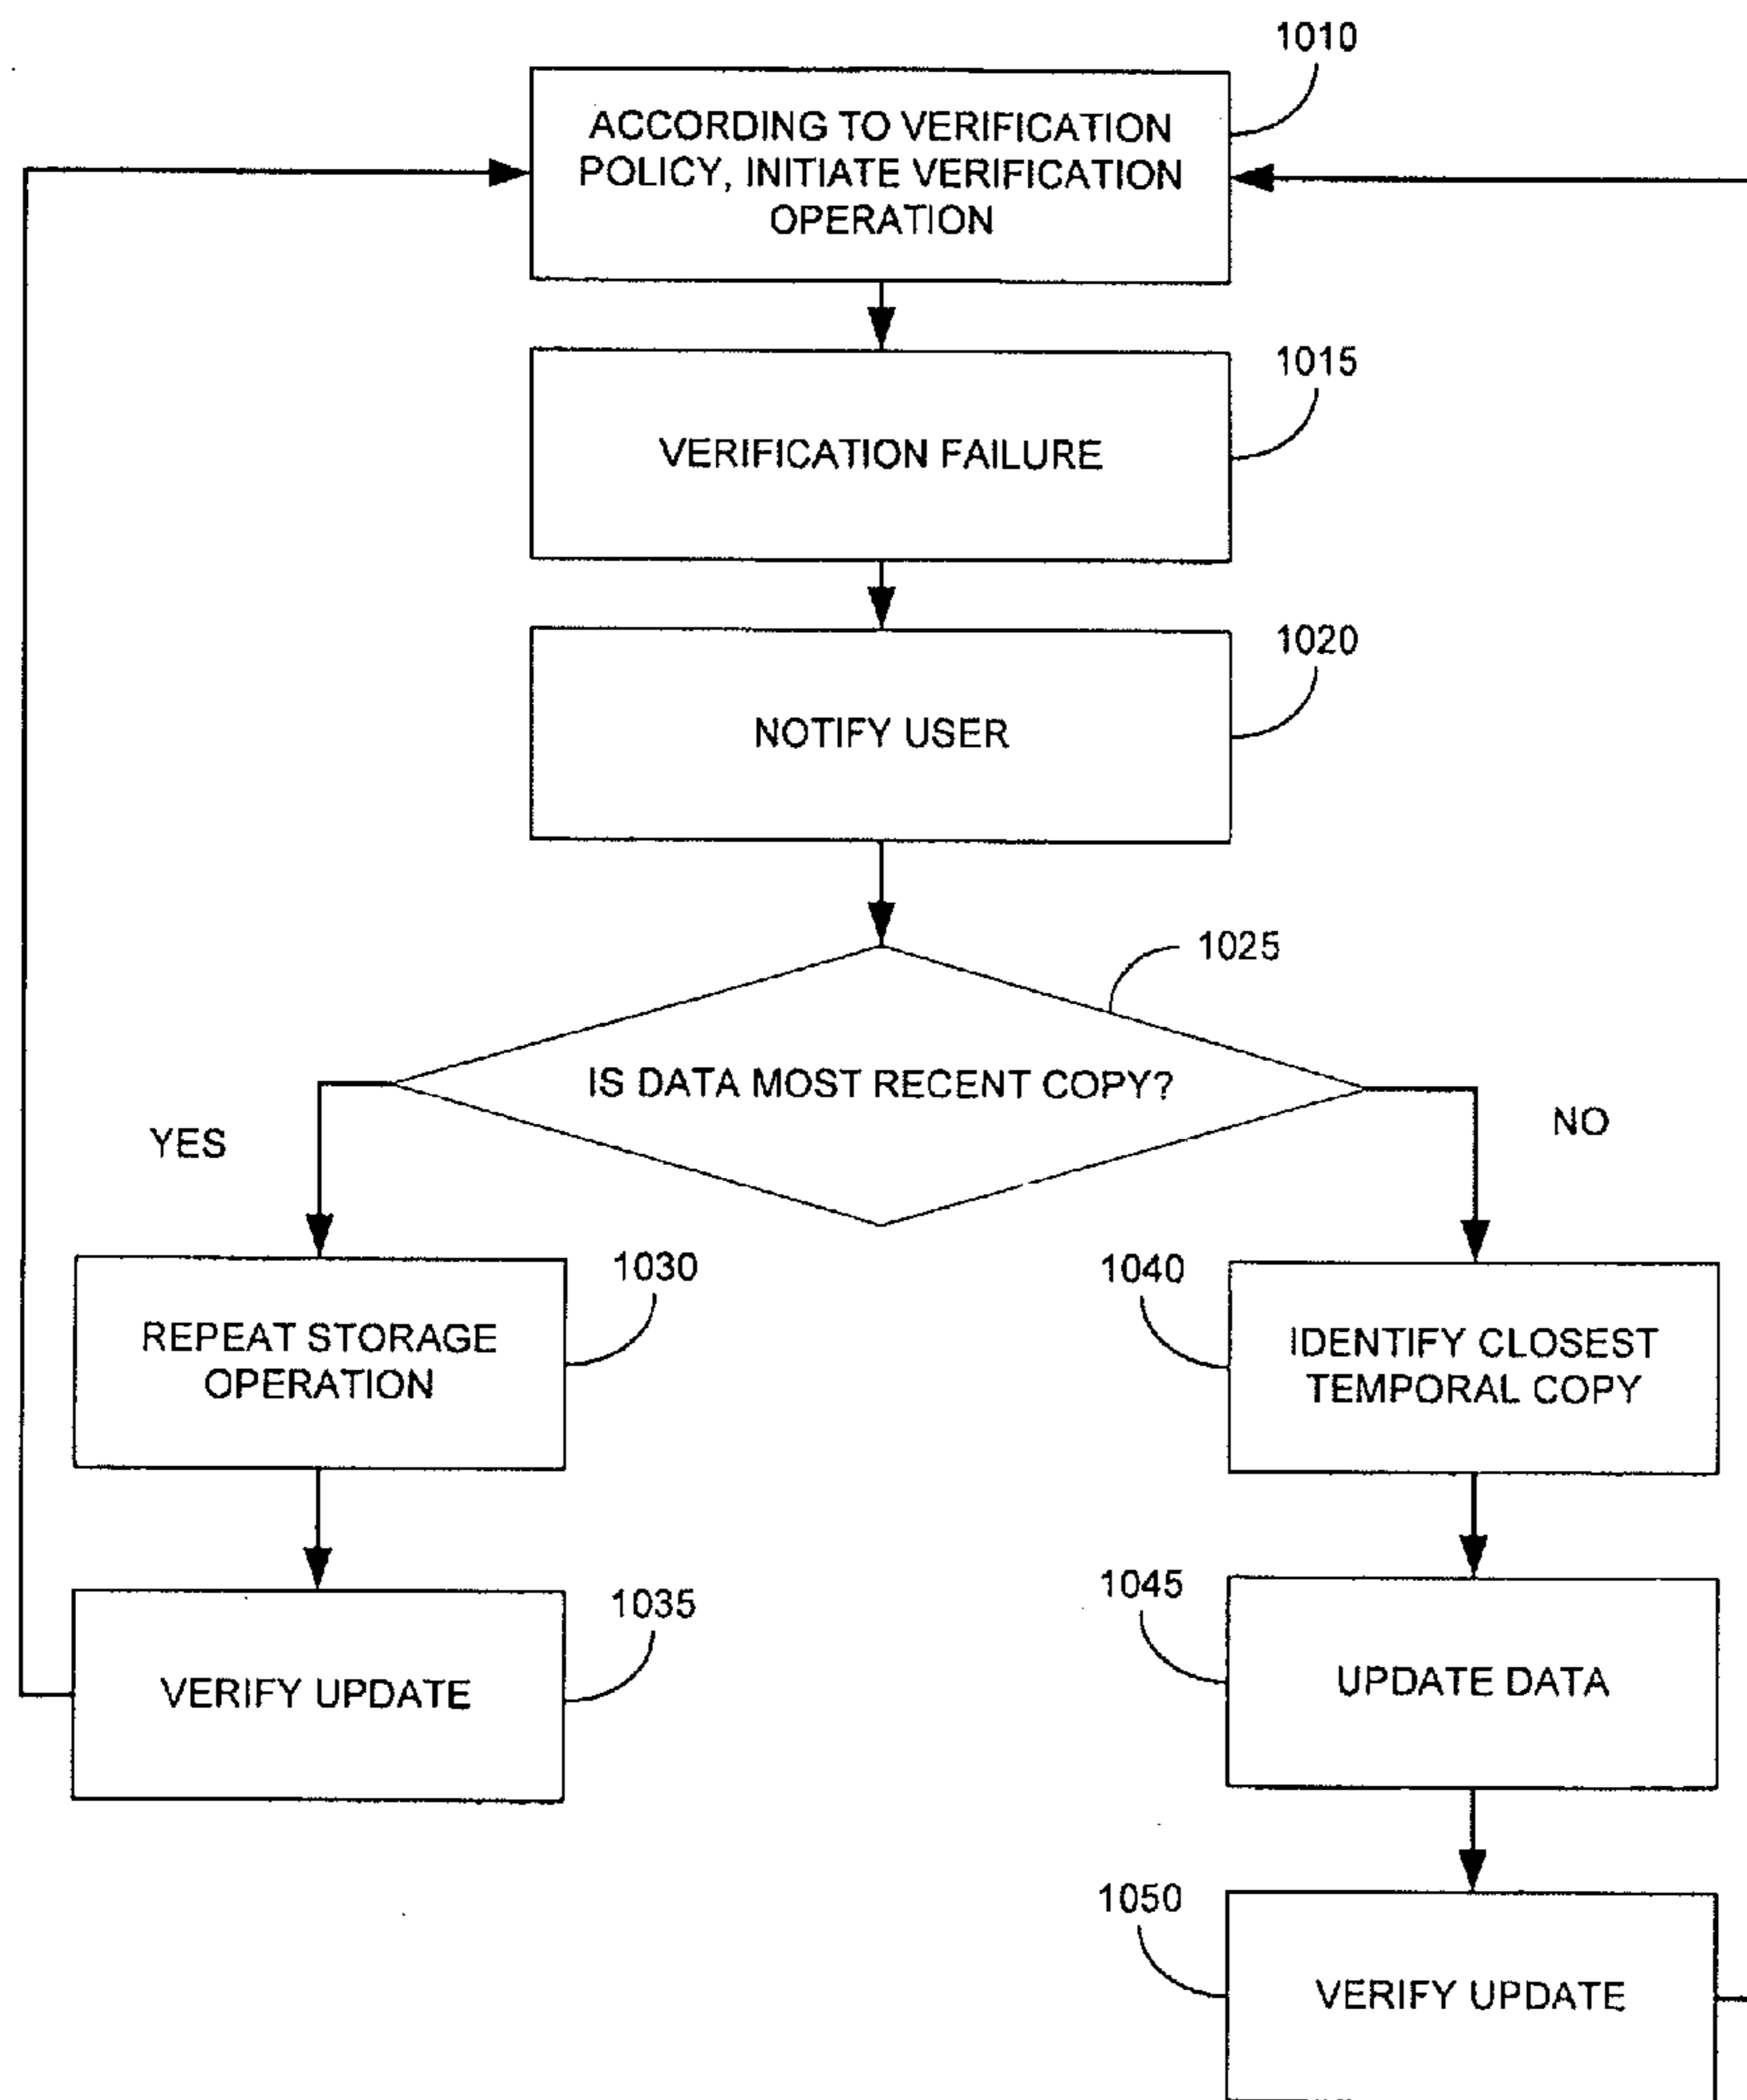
1010

ACCORDING TO VERIFICATION POLICY, INITIATE VERIFICATION OPERATION

1015

VERIFICATION FAILURE

1020

NOTIFY USER

1025

IS DATA MOST RECENT COPY?

YES

NO

1030

REPEAT STORAGE OPERATION

1035

VERIFY UPDATE

1040

IDENTIFY CLOSEST TEMPORAL COPY

1045

UPDATE DATA

1050

VERIFY UPDATE